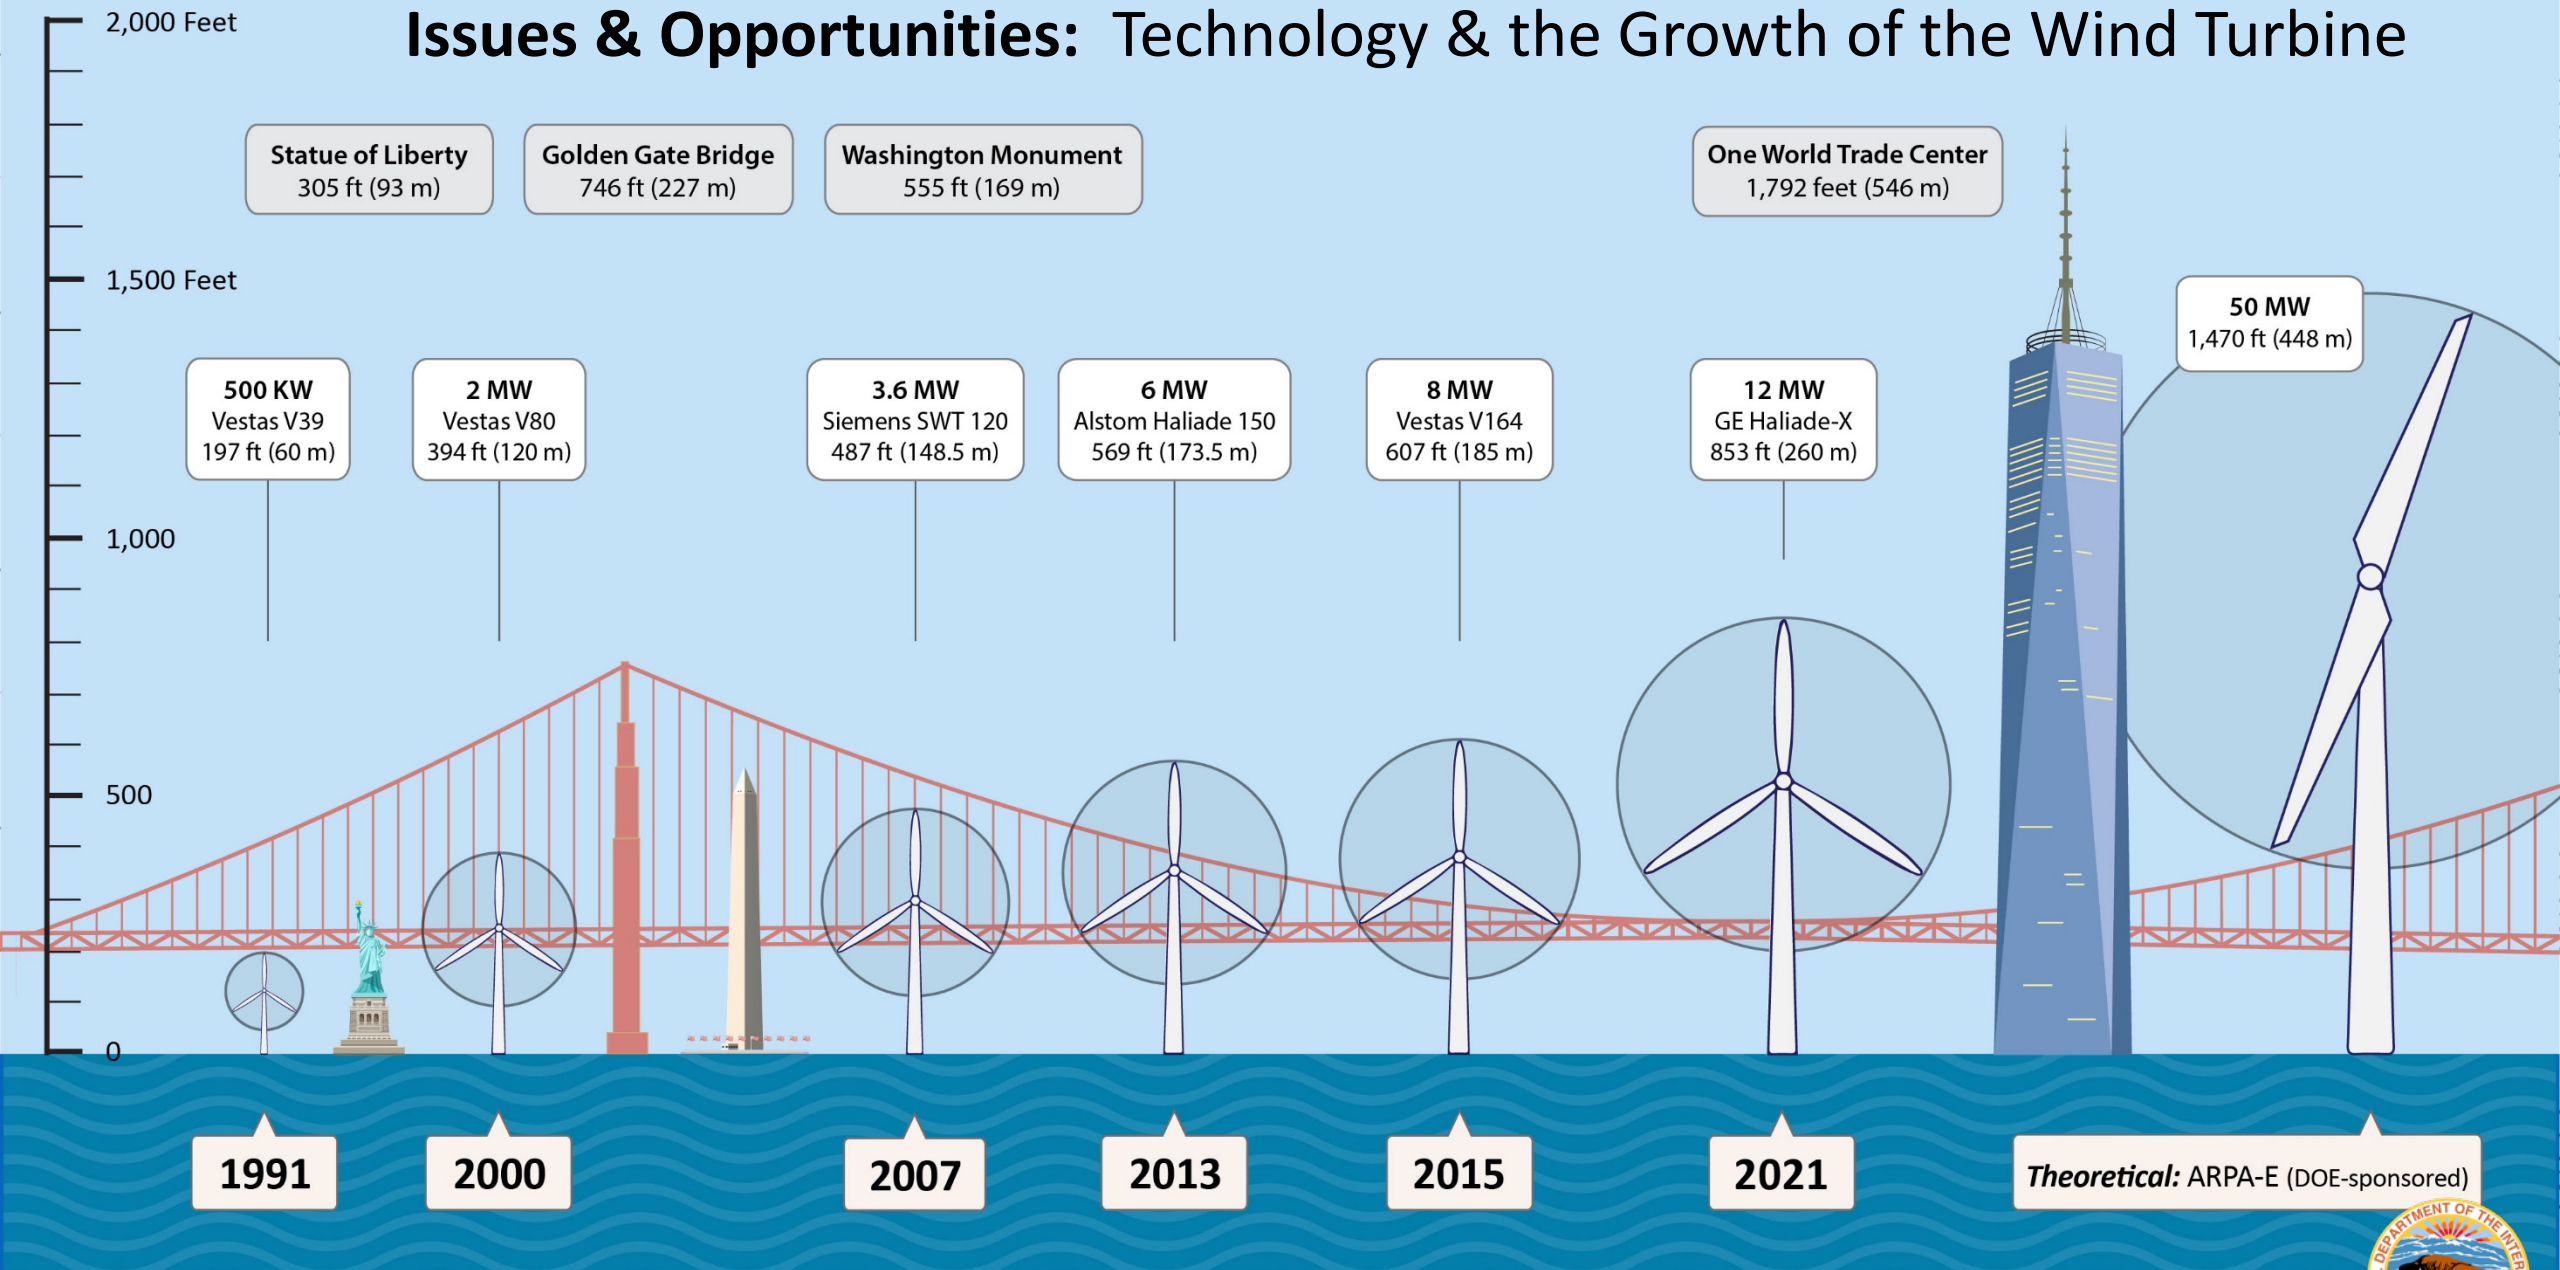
2,000 Feet

**Issues & Opportunities:** Technology & the Growth of the Wind Turbine

Statue of Liberty
305 ft (93 m)

Golden Gate Bridge
746 ft (227 m)

Washington Monument
555 ft (169 m)

One World Trade Center
1,792 feet (546 m)

1,500 Feet

50 MW
1,470 ft (448 m)

500 KW
Vestas V39
197 ft (60 m)

2 MW
Vestas V80
394 ft (120 m)

3.6 MW
Siemens SWT 120
487 ft (148.5 m)

6 MW
Alstom Haliade 150
569 ft (173.5 m)

8 MW
Vestas V164
607 ft (185 m)

12 MW
GE Haliade-X
853 ft (260 m)

1,000

500

0

1991

2000

2007

2013

2015

2021

*Theoretical:* ARPA-E (DOE-sponsored)

DEPARTMENT OF THE INTER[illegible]